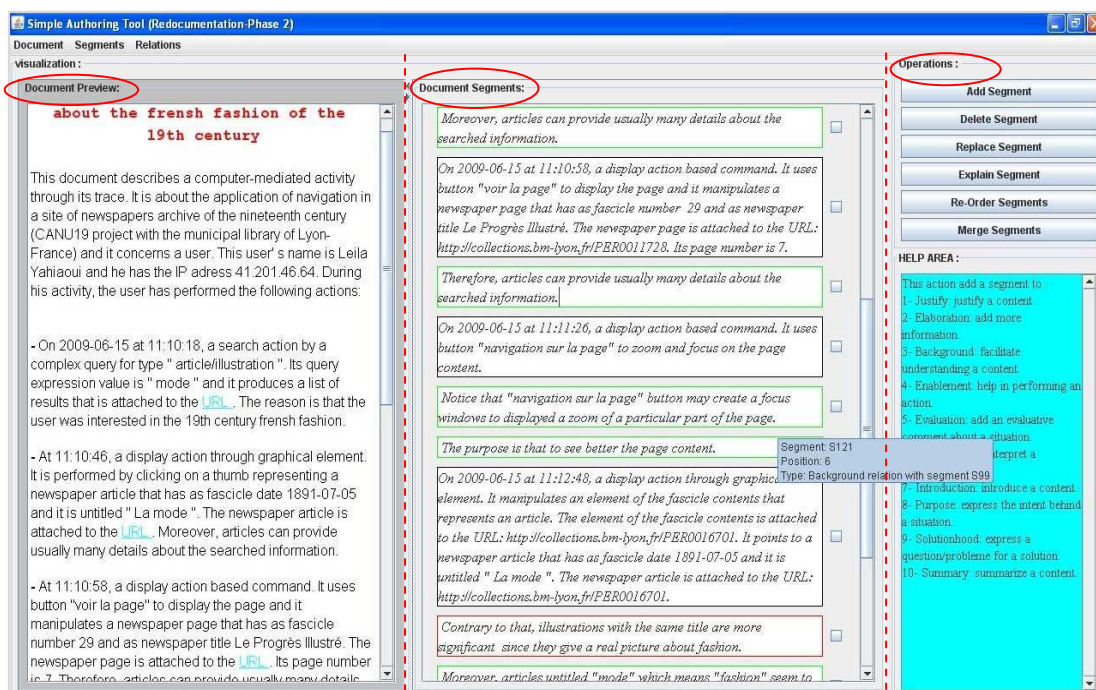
Simple Authoring Tool (Redocumentation-Phase 2)

Document Segments Relations

visualization :

Document Preview:

about the frensh fashion of the 19th century

This document describes a computer-mediated activity through its trace. It is about the application of navigation in a site of newspapers archive of the nineteenth century (CANU19 project with the municipal library of Lyon-France) and it concerns a user. This user' s name is Leila Yahiaoui and he has the IP adress 41.201.46.64. During his activity, the user has performed the following actions:

- On 2009-06-15 at 11:10:18, a search action by a complex query for type " article/illustration ". Its query expression value is " mode " and it produces a list of results that is attached to the URL . The reason is that the user was interested in the 19th century frensh fashion.

- At 11:10:46, a display action through graphical element. It is performed by clicking on a thumb representing a newspaper article that has as fascicle date 1891-07-05 and it is untitled " La mode ". The newspaper article is attached to the URL . Moreover, articles can provide usually many details about the searched information.

- At 11:10:58, a display action based command. It uses button "voir la page" to display the page and it manipulates a newspaper page that has as fascicle number 29 and as newspaper title Le Progrès Illustré. The newspaper page is attached to the URL . Its page number is 7. Therefore, articles can provide usually many details

Document Segments:

Moreover, articles can provide usually many details about the searched information.

On 2009-06-15 at 11:10:58, a display action based command. It uses button "voir la page" to display the page and it manipulates a newspaper page that has as fascicle number 29 and as newspaper title Le Progrès Illustré. The newspaper page is attached to the URL: http://collections.bm-lyon.fr/PER0011728. Its page number is 7.

Therefore, articles can provide usually many details about the searched information.

On 2009-06-15 at 11:11:26, a display action based command. It uses button "navigation sur la page" to zoom and focus on the page content.

Notice that "navigation sur la page" button may create a focus windows to displayed a zoom of a particular part of the page.

The purpose is that to see better the page content.

On 2009-06-15 at 11:12:48, a display action through graphic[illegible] element. It manipulates an element of the fascicle contents that represents an article. The element of the fascicle contents is attached to the URL: http://collections.bm-lyon.fr/PER0016701. It points to a newspaper article that has as fascicle date 1891-07-05 and it is untitled " La mode ". The newspaper article is attached to the URL: http://collections.bm-lyon.fr/PER0016701.

Contrary to that, illustrations with the same title are more significant since they give a real picture about fashion.

Moreover, articles untitled "mode" which means "fashion" seem to

Segment: S121
Position: 6
Type: Background relation with segment S99

Operations :

Add Segment
Delete Segment
Replace Segment
Explain Segment
Re-Order Segments
Merge Segments

HELP AREA :

This action add a segment to :
1- Justify: justify a content.
2- Elaboration: add more information.
3- Background: facilitate understanding a content.
4- Enablement: help in performing an action.
5- Evaluation: add an evaluative comment about a situation.
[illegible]nterpret a
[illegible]
7- Introduction: introduce a content.
8- Purpose: express the intent behind a situation.
9- Solutionhood: express a question/probleme for a solution.
10- Summary: summarize a content.